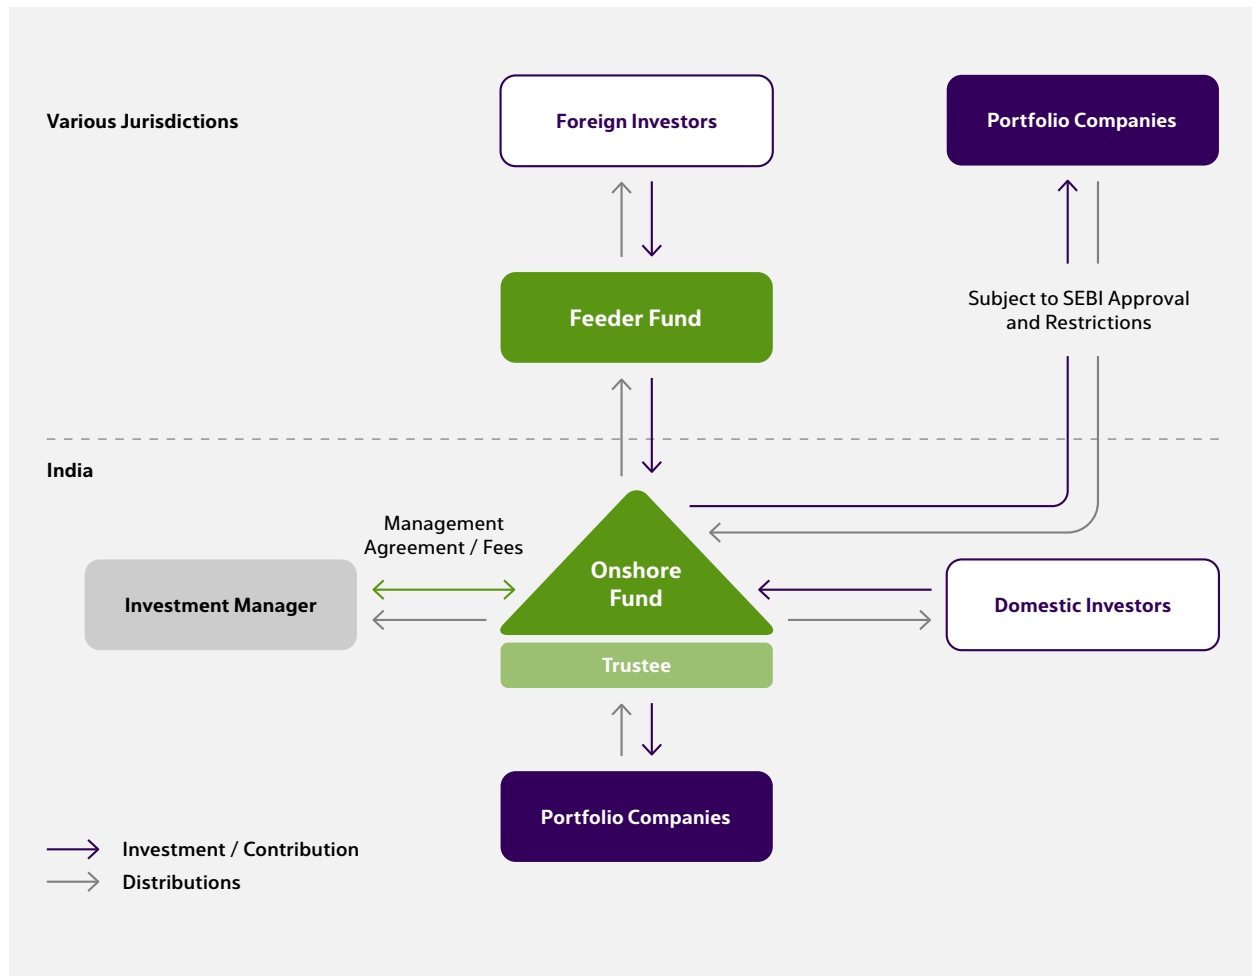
Various Jurisdictions

Foreign Investors

Portfolio Companies

Feeder Fund

Subject to SEBI Approval and Restrictions

India

Management Agreement / Fees

Investment Manager

Onshore Fund

Trustee

Domestic Investors

Portfolio Companies

Investment / Contribution

Distributions